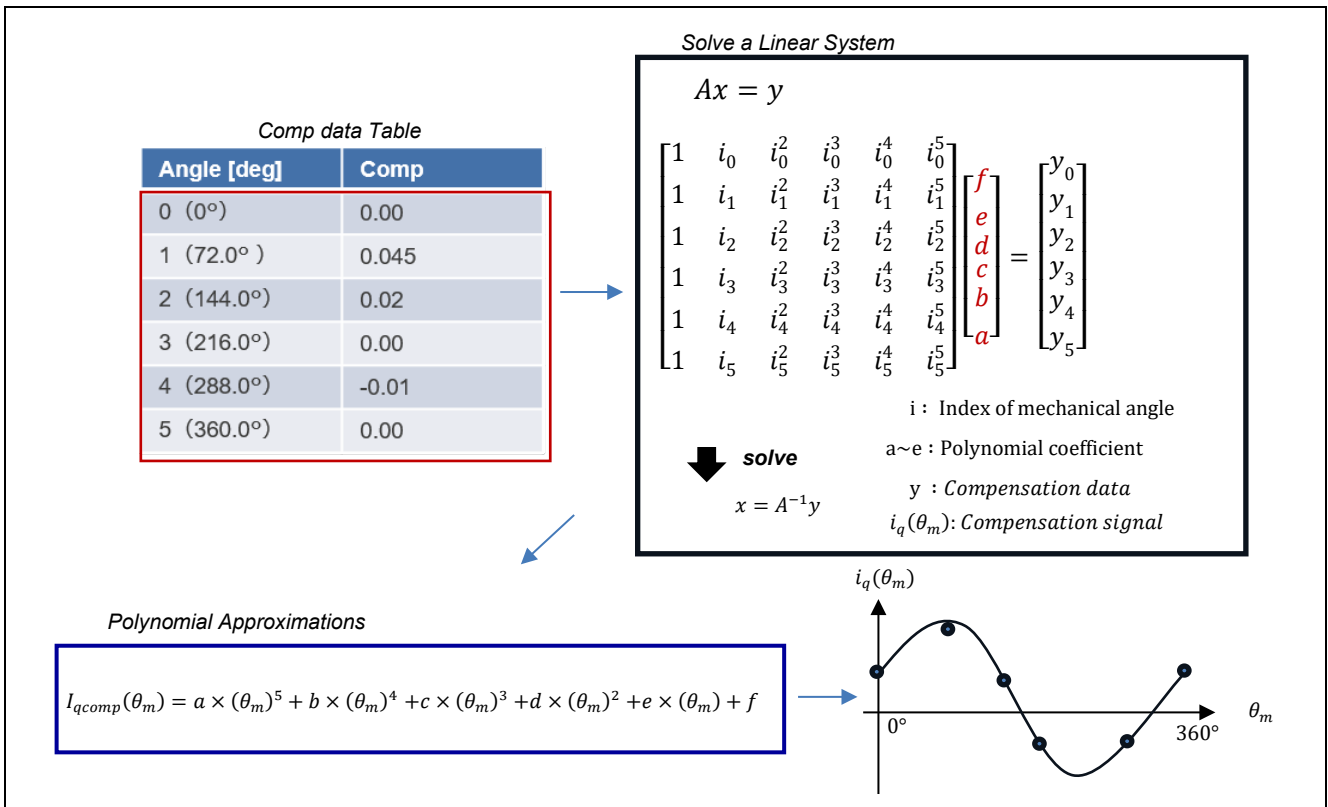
Comp data Table

| Angle [deg] | Comp |
|---|---|
| 0 (0°) | 0.00 |
| 1 (72.0° ) | 0.045 |
| 2 (144.0°) | 0.02 |
| 3 (216.0°) | 0.00 |
| 4 (288.0°) | -0.01 |
| 5 (360.0°) | 0.00 |

Solve a Linear System

$Ax = y$

$\begin{bmatrix} 1 & i_0 & i_0^2 & i_0^3 & i_0^4 & i_0^5 \\ 1 & i_1 & i_1^2 & i_1^3 & i_1^4 & i_1^5 \\ 1 & i_2 & i_2^2 & i_2^3 & i_2^4 & i_2^5 \\ 1 & i_3 & i_3^2 & i_3^3 & i_3^4 & i_3^5 \\ 1 & i_4 & i_4^2 & i_4^3 & i_4^4 & i_4^5 \\ 1 & i_5 & i_5^2 & i_5^3 & i_5^4 & i_5^5 \end{bmatrix} \begin{bmatrix} f \\ e \\ d \\ c \\ b \\ a \end{bmatrix} = \begin{bmatrix} y_0 \\ y_1 \\ y_2 \\ y_3 \\ y_4 \\ y_5 \end{bmatrix}$

i : Index of mechanical angle

a~e : Polynomial coefficient

y : Compensation data

$i_q(\theta_m)$: Compensation signal

solve

$x = A^{-1}y$

Polynomial Approximations

$I_{qcomp}(\theta_m) = a \times (\theta_m)^5 + b \times (\theta_m)^4 + c \times (\theta_m)^3 + d \times (\theta_m)^2 + e \times (\theta_m) + f$

$i_q(\theta_m)$

$\theta_m$

0°

360°